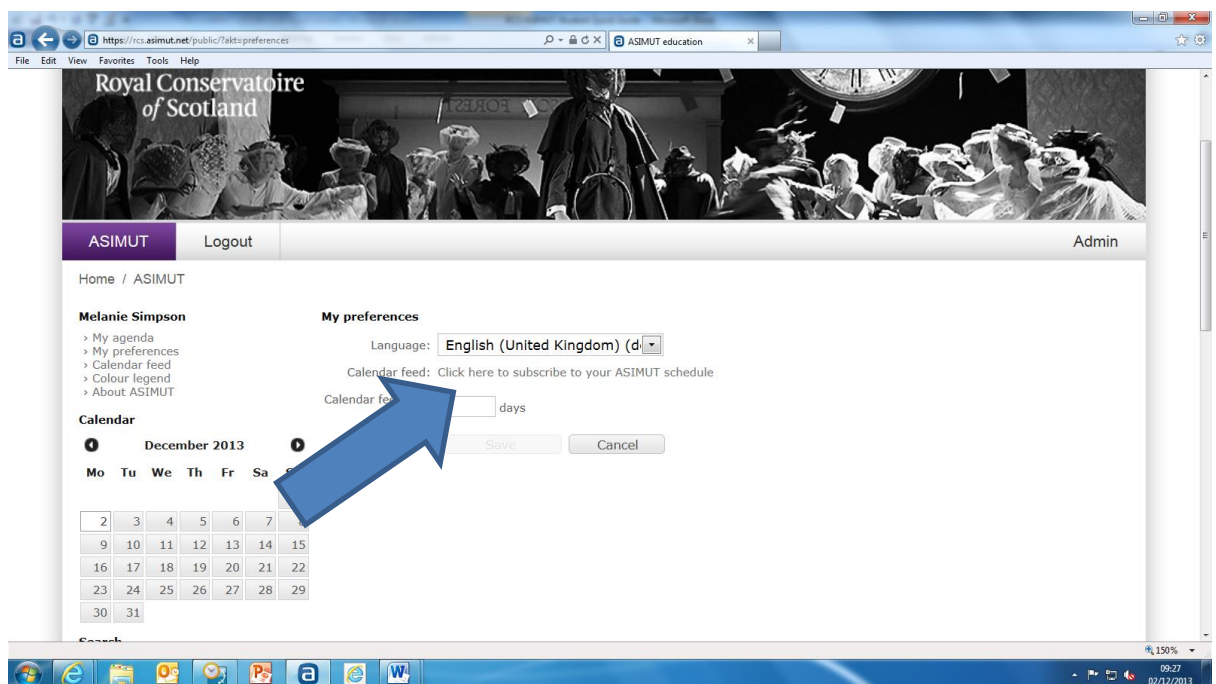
https://rcs.asimut.net/public/?akt=preferences
ASIMUT education
File Edit View Favorites Tools Help

Royal Conservatoire of Scotland

ASIMUT Logout Admin

Home / ASIMUT

Melanie Simpson
› My agenda
› My preferences
› Calendar feed
› Colour legend
› About ASIMUT

Calendar

December 2013

| Mo | Tu | We | Th | Fr | Sa | S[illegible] |
|---|---|---|---|---|---|---|
| 2 | 3 | 4 | 5 | 6 | 7 | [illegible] |
| 9 | 10 | 11 | 12 | 13 | 14 | 15 |
| 16 | 17 | 18 | 19 | 20 | 21 | 22 |
| 23 | 24 | 25 | 26 | 27 | 28 | 29 |
| 30 | 31 | | | | | |

My preferences

Language: English (United Kingdom) (d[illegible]

Calendar feed: Click here to subscribe to your ASIMUT schedule

Calendar fe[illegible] days

Save Cancel

150%

09:27
02/12/2013